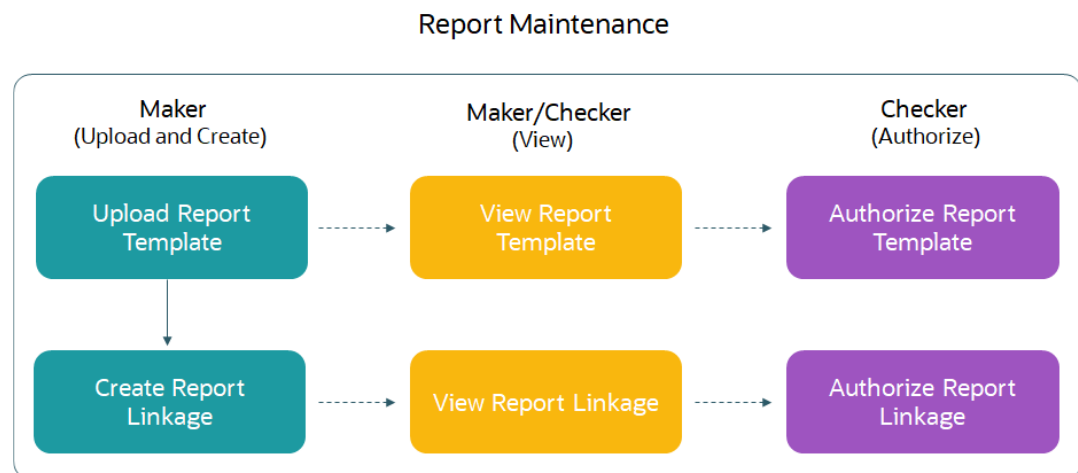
Report Maintenance

Maker
(Upload and Create)

Maker/Checker
(View)

Checker
(Authorize)

Upload Report Template

View Report Template

Authorize Report Template

Create Report Linkage

View Report Linkage

Authorize Report Linkage